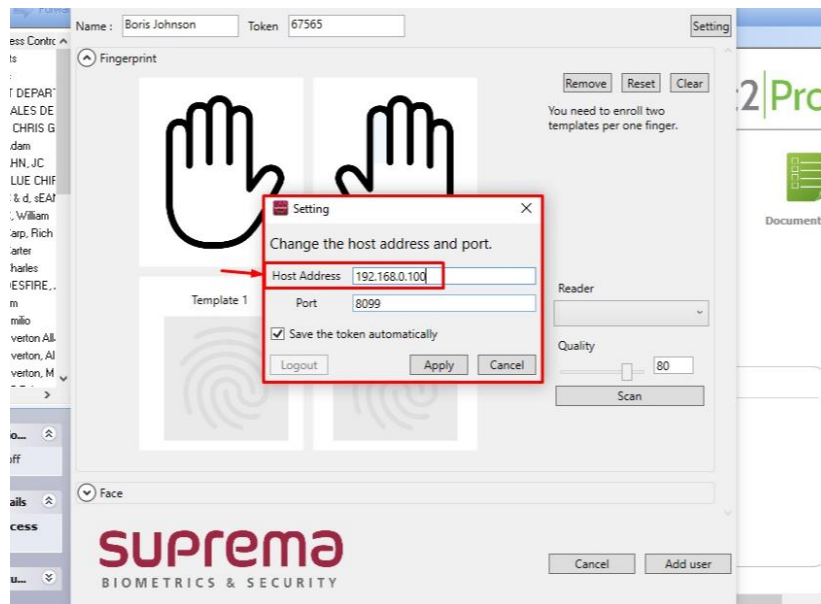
ess Contro
ts
T DEPART
ALES DE
CHRIS G
dam
HN, JC
LUE CHIF
& d, sEAI
, William
arp, Rich
arter
harles
ESFIRE,
m
milio
verton All
verton, Al
verton, M

o...
off
ails
ccess
u...

Name : Boris Johnson Token 67565 Setting

Fingerprint

Remove Reset Clear

You need to enroll two templates per one finger.

2Pro

Document

Setting

Change the host address and port.

Host Address 192.168.0.100

Port 8099

Save the token automatically

Logout Apply Cancel

Template 1

Reader

Quality

80

Scan

Face

SUPREMA

BIOMETRICS & SECURITY

Cancel Add user